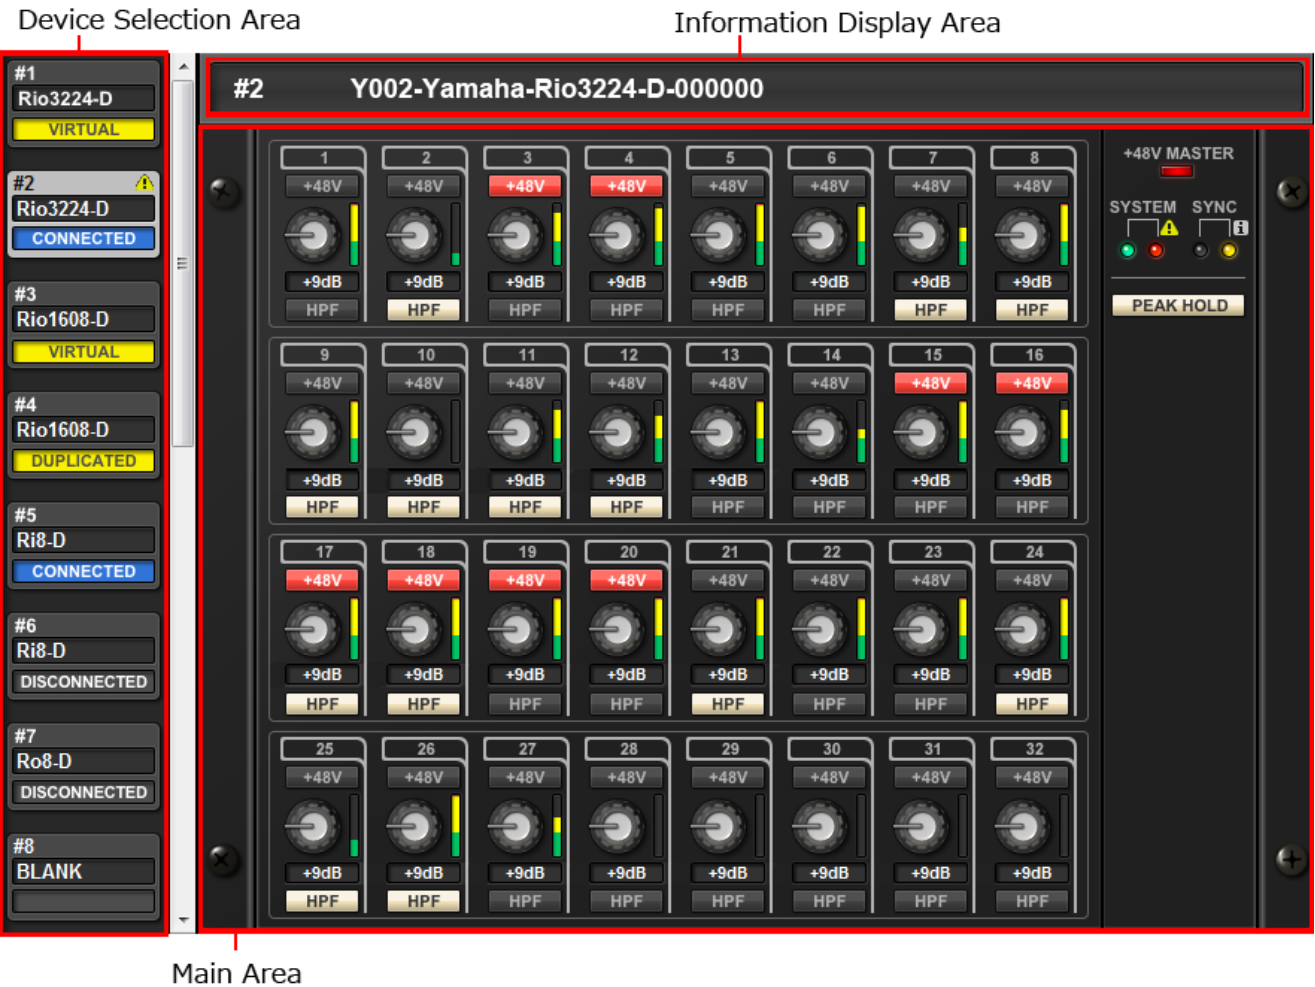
Device Selection Area

Information Display Area

#1
Rio3224-D
VIRTUAL

#2
Rio3224-D
CONNECTED

#3
Rio1608-D
VIRTUAL

#4
Rio1608-D
DUPLICATED

#5
Ri8-D
CONNECTED

#6
Ri8-D
DISCONNECTED

#7
Ro8-D
DISCONNECTED

#8
BLANK

#2 Y002-Yamaha-Rio3224-D-000000

1 +48V +9dB HPF
2 +48V +9dB HPF
3 +48V +9dB HPF
4 +48V +9dB HPF
5 +48V +9dB HPF
6 +48V +9dB HPF
7 +48V +9dB HPF
8 +48V +9dB HPF

9 +48V +9dB HPF
10 +48V +9dB HPF
11 +48V +9dB HPF
12 +48V +9dB HPF
13 +48V +9dB HPF
14 +48V +9dB HPF
15 +48V +9dB HPF
16 +48V +9dB HPF

17 +48V +9dB HPF
18 +48V +9dB HPF
19 +48V +9dB HPF
20 +48V +9dB HPF
21 +48V +9dB HPF
22 +48V +9dB HPF
23 +48V +9dB HPF
24 +48V +9dB HPF

25 +48V +9dB HPF
26 +48V +9dB HPF
27 +48V +9dB HPF
28 +48V +9dB HPF
29 +48V +9dB HPF
30 +48V +9dB HPF
31 +48V +9dB HPF
32 +48V +9dB HPF

+48V MASTER
SYSTEM SYNC
PEAK HOLD

Main Area